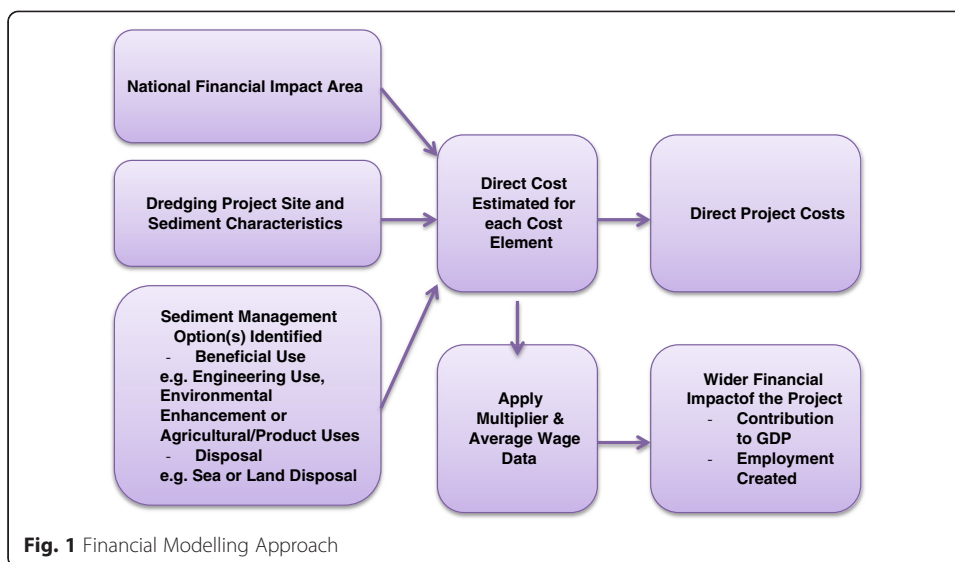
National Financial Impact Area

Dredging Project Site and Sediment Characteristics

Sediment Management Option(s) Identified
- Beneficial Use
e.g. Engineering Use, Environmental Enhancement or Agricultural/Product Uses
- Disposal
e.g. Sea or Land Disposal

Direct Cost Estimated for each Cost Element

Direct Project Costs

Apply Multiplier & Average Wage Data

Wider Financial Impactof the Project
- Contribution to GDP
- Employment Created

**Fig. 1** Financial Modelling Approach